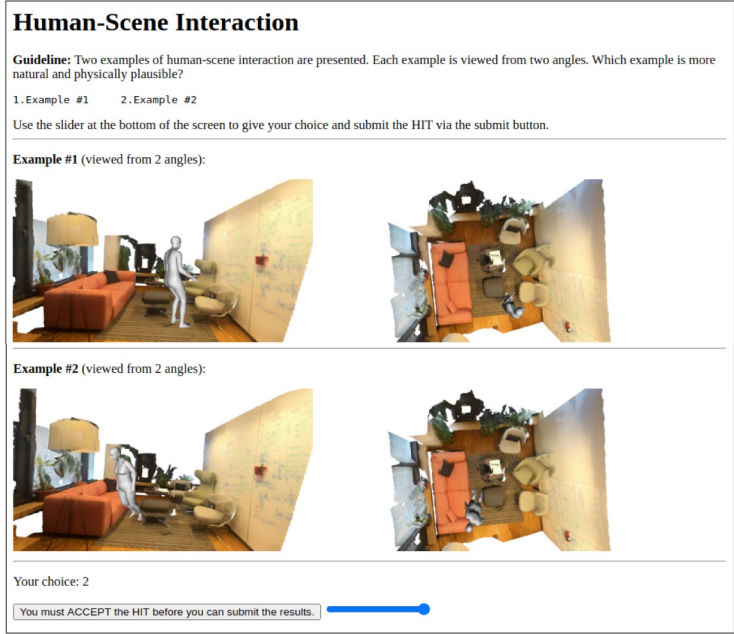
# Human-Scene Interaction

**Guideline:** Two examples of human-scene interaction are presented. Each example is viewed from two angles. Which example is more natural and physically plausible?

1.Example #1     2.Example #2

Use the slider at the bottom of the screen to give your choice and submit the HIT via the submit button.

**Example #1** (viewed from 2 angles):

**Example #2** (viewed from 2 angles):

Your choice: 2

You must ACCEPT the HIT before you can submit the results.